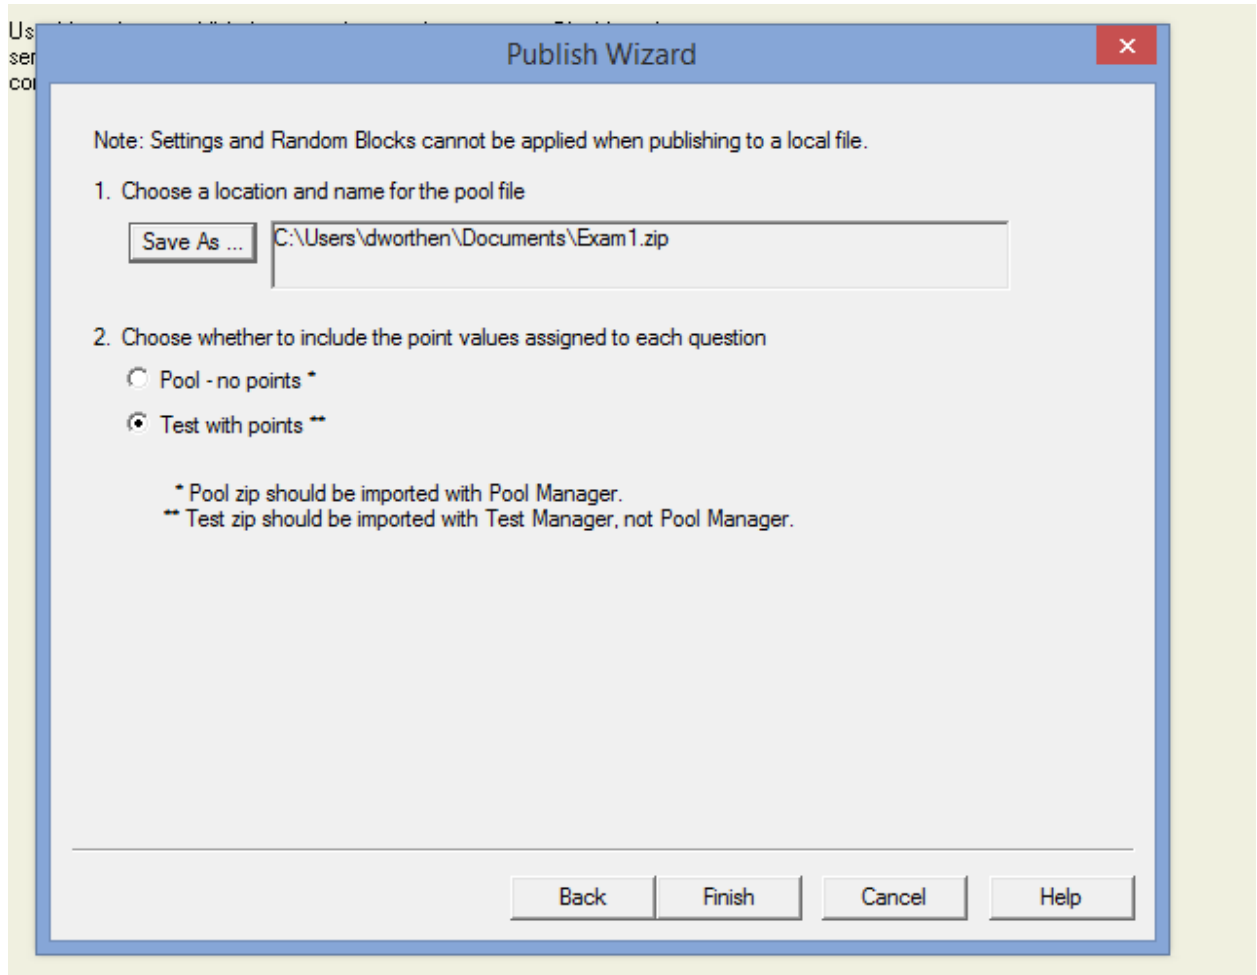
Us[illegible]
ser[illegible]
co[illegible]

Publish Wizard

×

Note: Settings and Random Blocks cannot be applied when publishing to a local file.

1. Choose a location and name for the pool file

Save As ...

C:\Users\dworthen\Documents\Exam1.zip

2. Choose whether to include the point values assigned to each question

Pool - no points *

Test with points **

* Pool zip should be imported with Pool Manager.
** Test zip should be imported with Test Manager, not Pool Manager.

Back

Finish

Cancel

Help